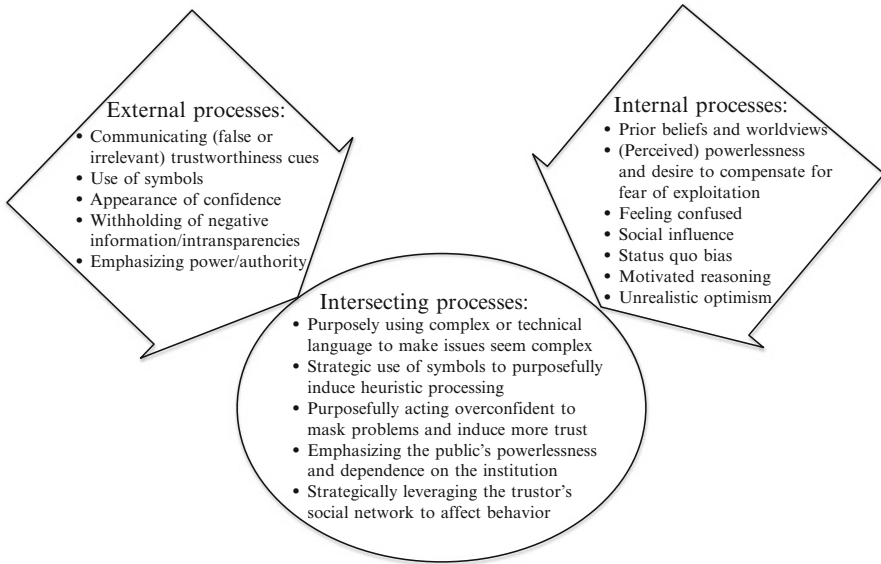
External processes:
• Communicating (false or irrelevant) trustworthiness cues
• Use of symbols
• Appearance of confidence
• Withholding of negative information/intransparencies
• Emphasizing power/authority

Internal processes:
• Prior beliefs and worldviews
• (Perceived) powerlessness and desire to compensate for fear of exploitation
• Feeling confused
• Social influence
• Status quo bias
• Motivated reasoning
• Unrealistic optimism

Intersecting processes:
• Purposely using complex or technical language to make issues seem complex
• Strategic use of symbols to purposefully induce heuristic processing
• Purposefully acting overconfident to mask problems and induce more trust
• Emphasizing the public's powerlessness and dependence on the institution
• Strategically leveraging the trustor's social network to affect behavior